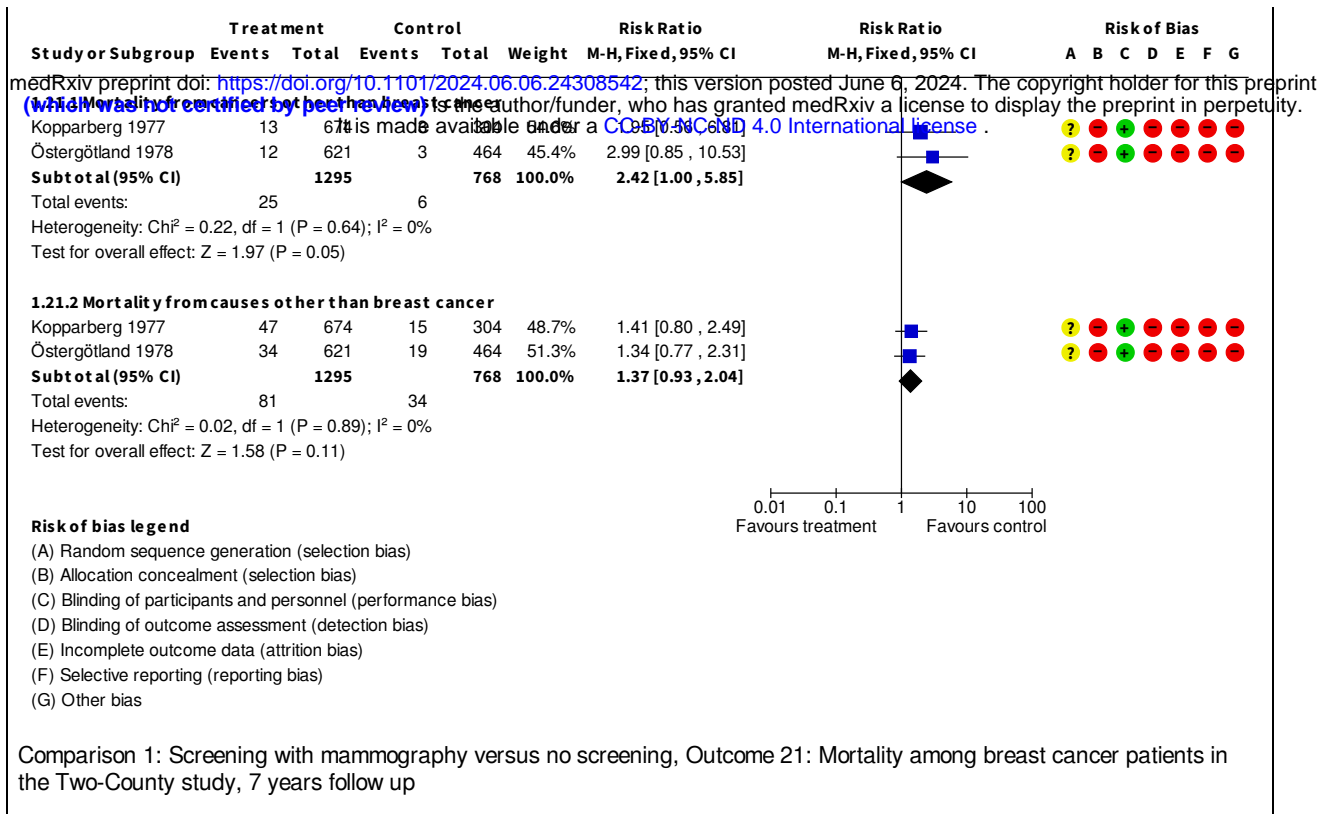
| Study or Subgroup | Treatment Events | Treatment Total | Control Events | Control Total | Weight | Risk Ratio M-H, Fixed, 95% CI | Risk Ratio M-H, Fixed, 95% CI | Risk of Bias A B C D E F G |
|---|---|---|---|---|---|---|---|---|
| 1.21.1 Mortality from causes other than breast cancer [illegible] | | | | | | | | |
| Kopparberg 1977 | 13 | 674 | 3 | 304 | 54.6% | 1.95 [0.56, 6.81] | | ? − + − − − − |
| Östergötland 1978 | 12 | 621 | 3 | 464 | 45.4% | 2.99 [0.85 , 10.53] | | ? − + − − − − |
| Subtotal (95% CI) | | 1295 | | 768 | 100.0% | 2.42 [1.00 , 5.85] | | |
| Total events: | 25 | | 6 | | | | | |
| Heterogeneity: Chi² = 0.22, df = 1 (P = 0.64); I² = 0% | | | | | | | | |
| Test for overall effect: Z = 1.97 (P = 0.05) | | | | | | | | |
| 1.21.2 Mortality from causes other than breast cancer | | | | | | | | |
| Kopparberg 1977 | 47 | 674 | 15 | 304 | 48.7% | 1.41 [0.80 , 2.49] | | ? − + − − − − |
| Östergötland 1978 | 34 | 621 | 19 | 464 | 51.3% | 1.34 [0.77 , 2.31] | | ? − + − − − − |
| Subtotal (95% CI) | | 1295 | | 768 | 100.0% | 1.37 [0.93 , 2.04] | | |
| Total events: | 81 | | 34 | | | | | |
| Heterogeneity: Chi² = 0.02, df = 1 (P = 0.89); I² = 0% | | | | | | | | |
| Test for overall effect: Z = 1.58 (P = 0.11) | | | | | | | | |

medRxiv preprint doi: https://doi.org/10.1101/2024.06.06.24308542; this version posted June 6, 2024. The copyright holder for this preprint (which was not certified by peer review) is the author/funder, who has granted medRxiv a license to display the preprint in perpetuity. It is made available under a CC-BY-NC-ND 4.0 International license .

0.01 0.1 1 10 100
Favours treatment Favours control

Risk of bias legend
(A) Random sequence generation (selection bias)
(B) Allocation concealment (selection bias)
(C) Blinding of participants and personnel (performance bias)
(D) Blinding of outcome assessment (detection bias)
(E) Incomplete outcome data (attrition bias)
(F) Selective reporting (reporting bias)
(G) Other bias

Comparison 1: Screening with mammography versus no screening, Outcome 21: Mortality among breast cancer patients in the Two-County study, 7 years follow up